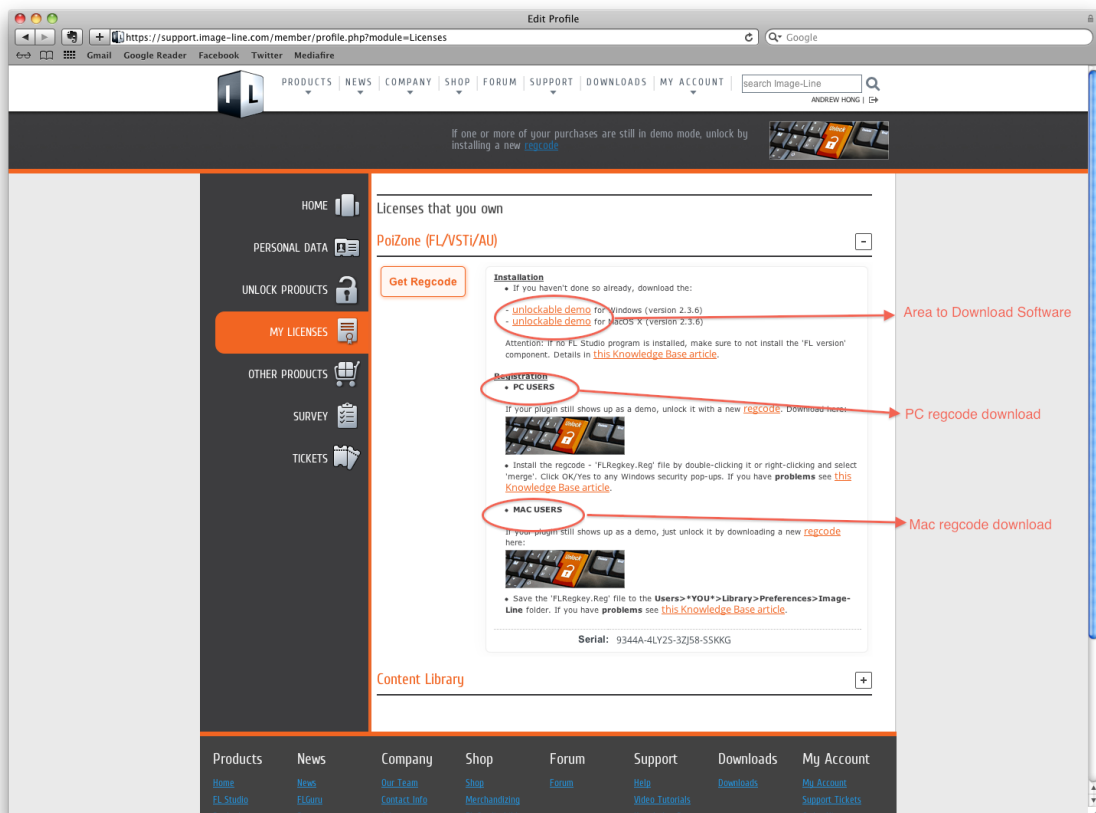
Edit Profile

https://support.image-line.com/member/profile.php?module=Licenses

Google

Gmail Google Reader Facebook Twitter Mediafire

PRODUCTS | NEWS | COMPANY | SHOP | FORUM | SUPPORT | DOWNLOADS | MY ACCOUNT

search Image-Line

ANDREW HONG |

If one or more of your purchases are still in demo mode, unlock by installing a new regcode

Unlock

HOME

PERSONAL DATA

UNLOCK PRODUCTS

MY LICENSES

OTHER PRODUCTS

SURVEY

TICKETS

Licenses that you own

PoiZone (FL/VSTi/AU)

-

Get Regcode

Installation
• If you haven't done so already, download the:

- unlockable demo for Windows (version 2.3.6)
- unlockable demo for MacOS X (version 2.3.6)

Area to Download Software

Attention: If no FL Studio program is installed, make sure to not install the 'FL version' component. Details in this Knowledge Base article.

Registration
• PC USERS

PC regcode download

If your plugin still shows up as a demo, unlock it with a new regcode. Download here:

Unlock

• Install the regcode - 'FLRegkey.Reg' file by double-clicking it or right-clicking and select 'merge'. Click OK/Yes to any Windows security pop-ups. If you have problems see this Knowledge Base article.

• MAC USERS

Mac regcode download

If your plugin still shows up as a demo, just unlock it by downloading a new regcode here:

Unlock

• Save the 'FLRegkey.Reg' file to the Users>*YOU*>Library>Preferences>Image-Line folder. If you have problems see this Knowledge Base article.

Serial: 9344A-4LY2S-3ZJ58-SSKKG

Content Library

+

Products
Home
FL Studio

News
News
FLGuru

Company
Our Team
Contact Info

Shop
Shop
Merchandizing

Forum
Forum

Support
Help
Video Tutorials

Downloads
Downloads

My Account
My Account
Support Tickets